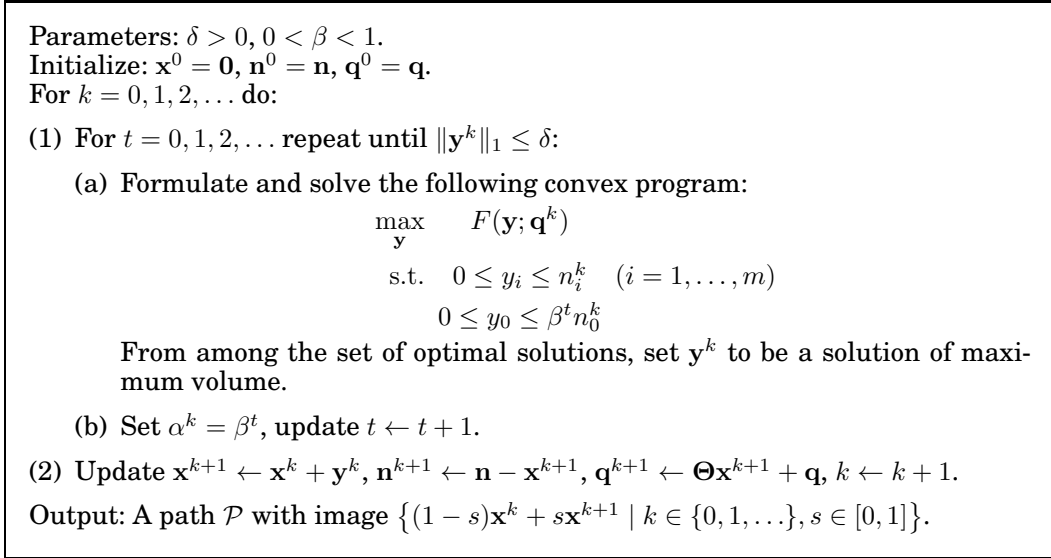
Parameters: $\delta > 0$, $0 < \beta < 1$.
Initialize: $\mathbf{x}^0 = \mathbf{0}$, $\mathbf{n}^0 = \mathbf{n}$, $\mathbf{q}^0 = \mathbf{q}$.
For $k = 0, 1, 2, \ldots$ do:

(1) For $t = 0, 1, 2, \ldots$ repeat until $\|\mathbf{y}^k\|_1 \leq \delta$:

(a) Formulate and solve the following convex program:

$$\max_{\mathbf{y}} \quad F(\mathbf{y}; \mathbf{q}^k)$$
$$\text{s.t.} \quad 0 \leq y_i \leq n_i^k \quad (i = 1, \ldots, m)$$
$$0 \leq y_0 \leq \beta^t n_0^k$$

From among the set of optimal solutions, set $\mathbf{y}^k$ to be a solution of maximum volume.

(b) Set $\alpha^k = \beta^t$, update $t \leftarrow t + 1$.

(2) Update $\mathbf{x}^{k+1} \leftarrow \mathbf{x}^k + \mathbf{y}^k$, $\mathbf{n}^{k+1} \leftarrow \mathbf{n} - \mathbf{x}^{k+1}$, $\mathbf{q}^{k+1} \leftarrow \mathbf{\Theta}\mathbf{x}^{k+1} + \mathbf{q}$, $k \leftarrow k + 1$.

Output: A path $\mathcal{P}$ with image $\{(1-s)\mathbf{x}^k + s\mathbf{x}^{k+1} \mid k \in \{0, 1, \ldots\}, s \in [0, 1]\}$.